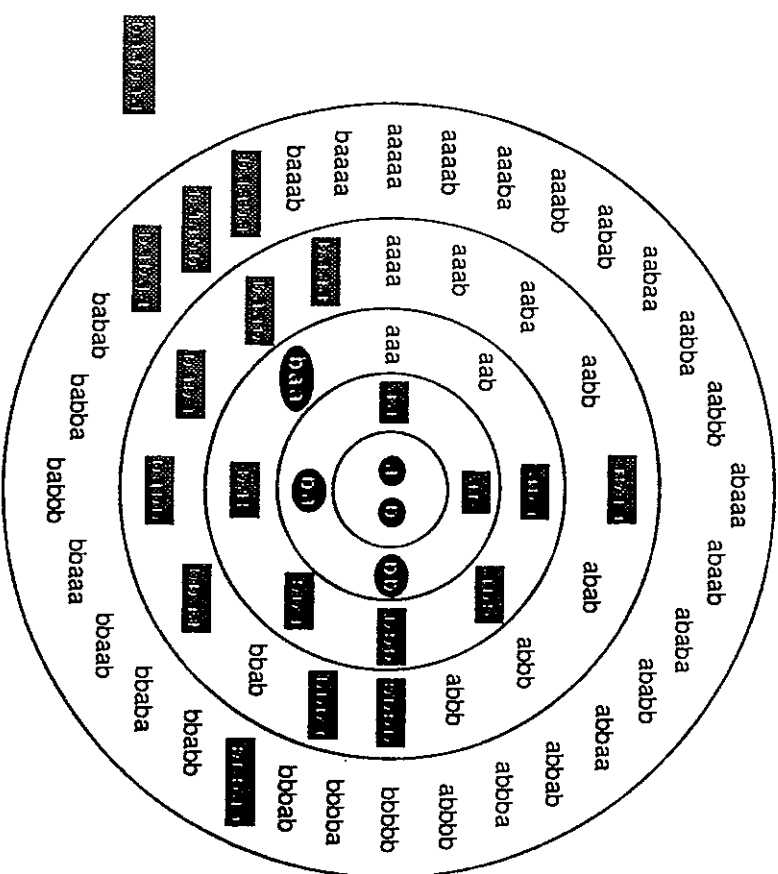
aaaaa
aaaab
aaaba
aaabb
aabab
aabaa
aabba
aabbb
abaaa
abaab
ababa
ababb
abbaa
abbab
abbba
abbbb
bbbbb
bbbba
bbbab
bbabb
bbaba
bbaab
bbaaa
babbb
babba
babab
baaaa
baaab

aaaa
aaab
aaba
aabb
abab
abbb
bbab

aaa
aab

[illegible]